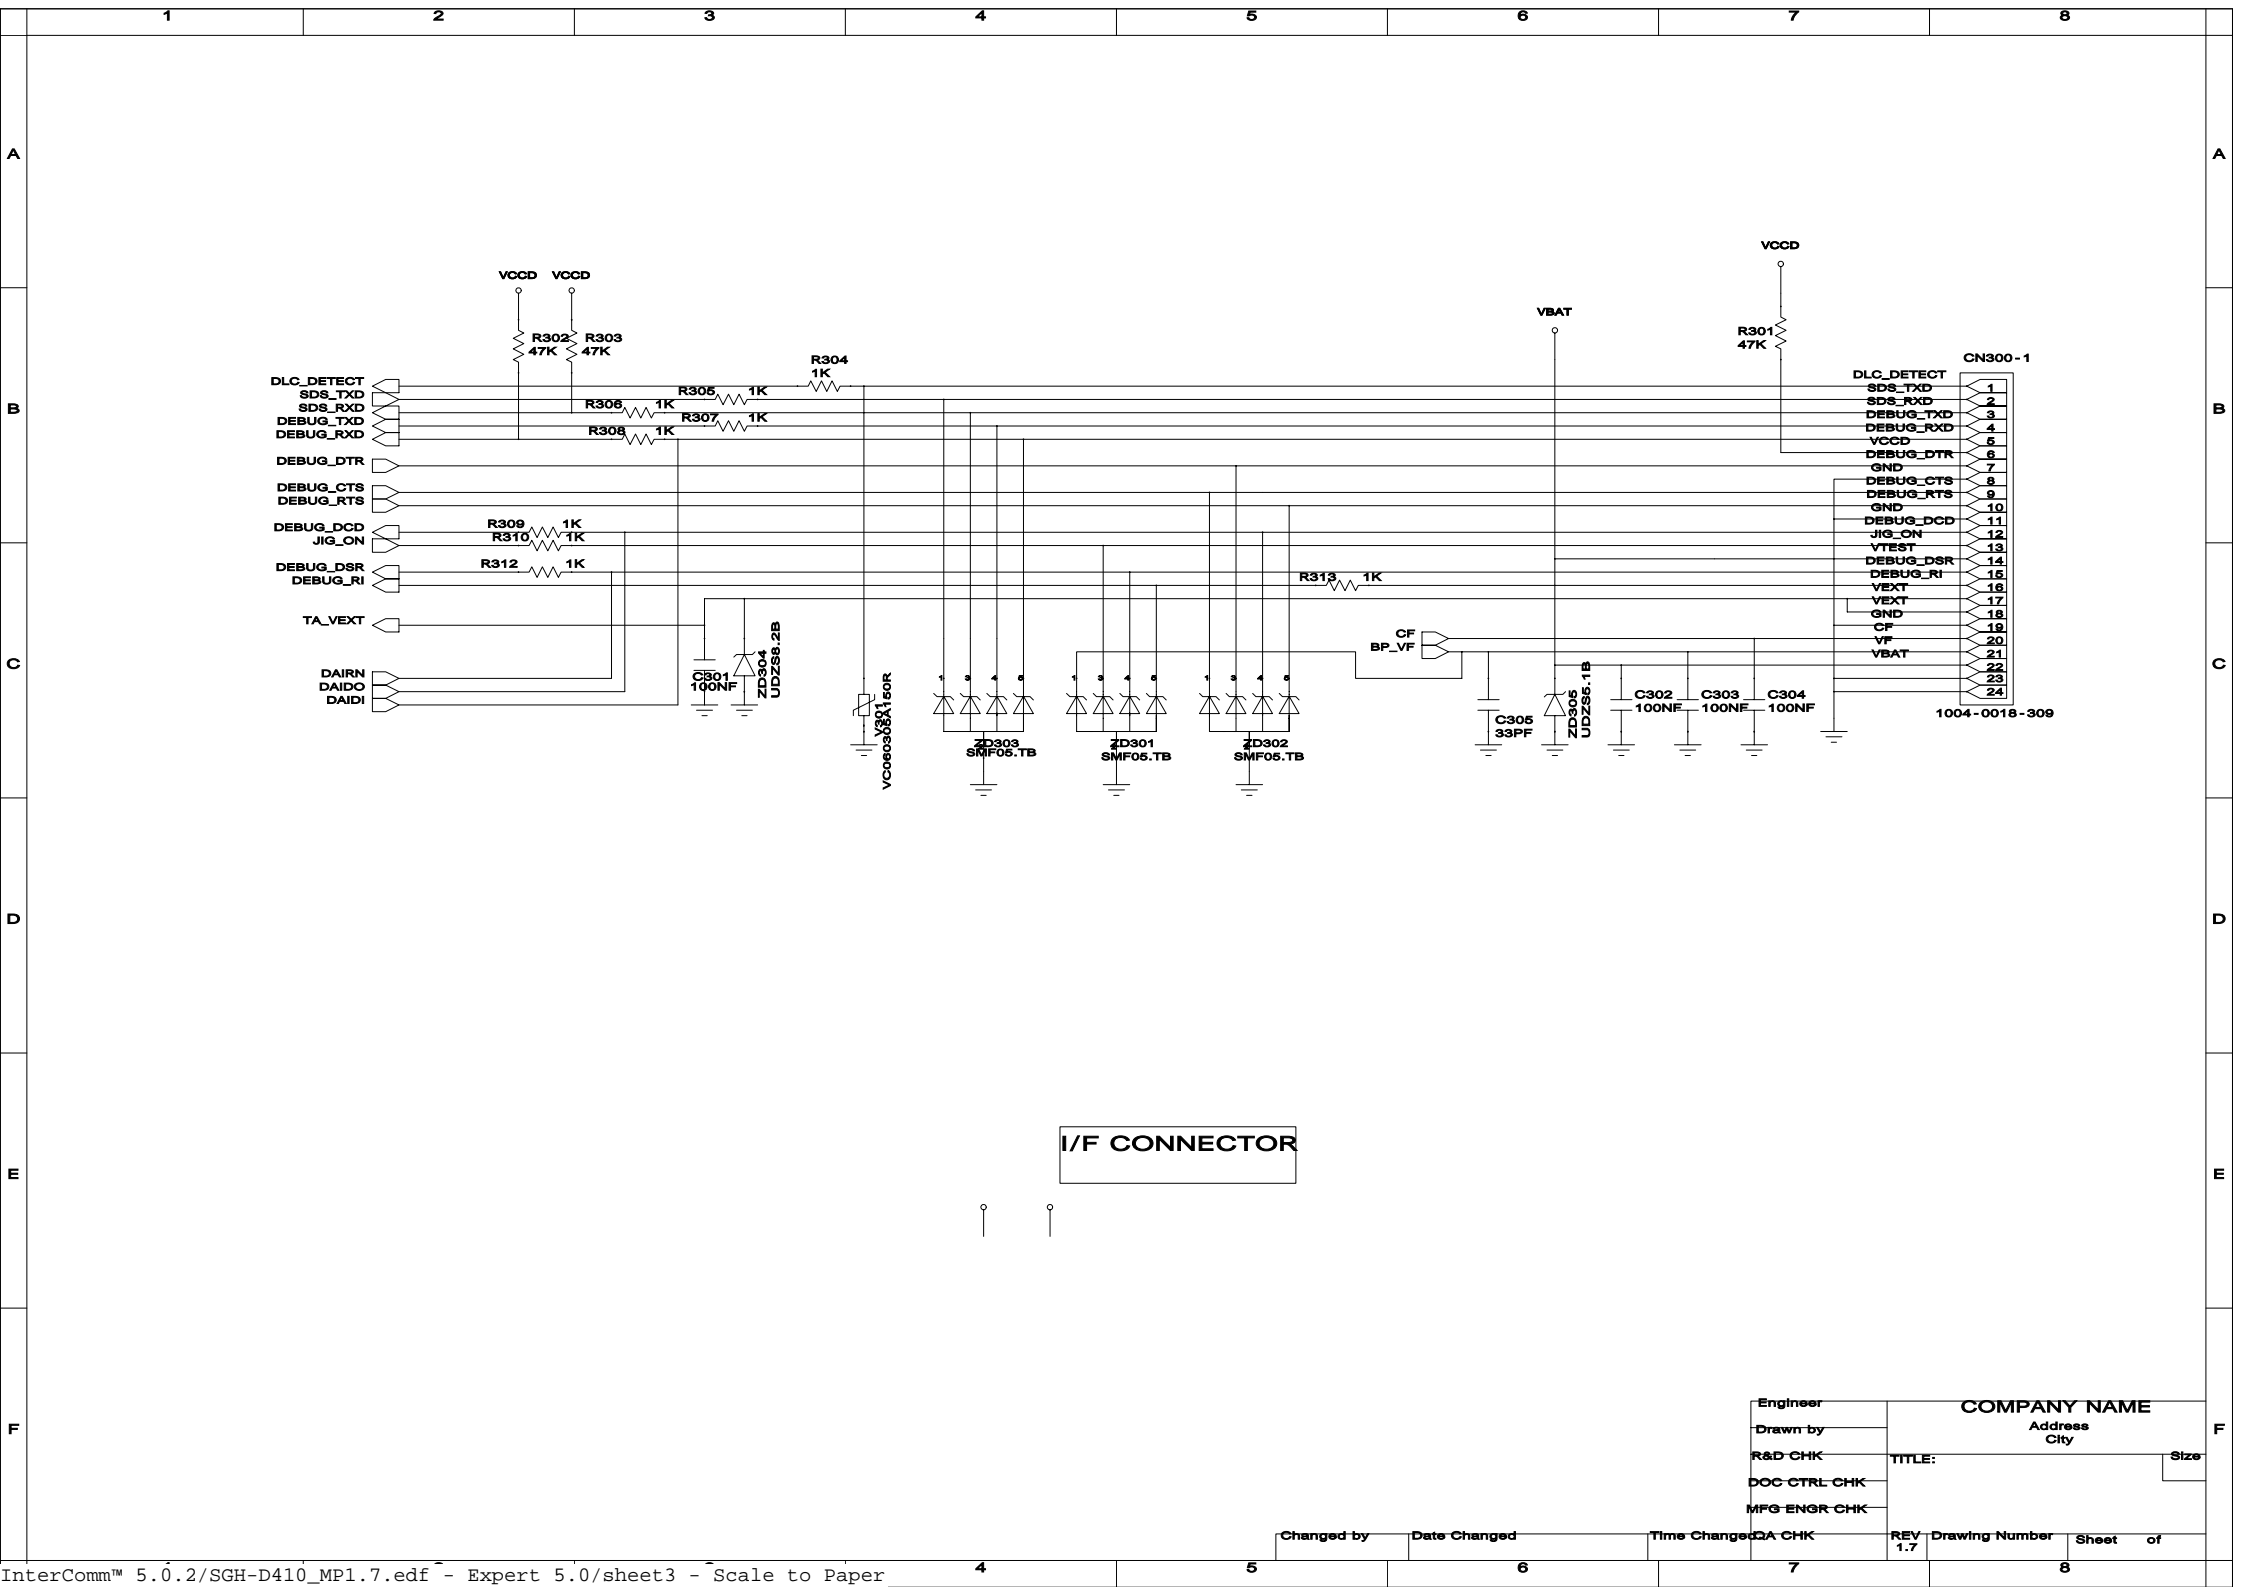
1 2 3 4 5 6 7 8

A

VCCD VCCD

VCCD

VBAT

R302 47K
R303 47K

R301 47K

R304 1K

CN300-1

DLC_DETECT
SDS_TXD
SDS_RXD
DEBUG_TXD
DEBUG_RXD

R305 1K
R306 1K
R307 1K
R308 1K

DEBUG_DTR

DEBUG_CTS
DEBUG_RTS

DEBUG_DCD
JIG_ON

R309 1K
R310 1K

DEBUG_DSR
DEBUG_RI

R312 1K

R313 1K

TA_VEXT

DAIRN
DAIDO
DAIDI

C301 100NF

ZD304 UDZS8.2B

V301 VC060305A150R

1 3 4 5 1 3 4 5 1 3 4 5

ZD303 SMF05.TB
ZD301 SMF05.TB
ZD302 SMF05.TB

CF
BP_VF

C305 33PF

ZD305 UDZS5.1B

C302 100NF
C303 100NF
C304 100NF

| Signal | Pin |
|---|---|
| DLC_DETECT | 1 |
| SDS_TXD | 2 |
| SDS_RXD | 3 |
| DEBUG_TXD | 4 |
| DEBUG_RXD | 5 |
| VCCD | 6 |
| DEBUG_DTR | 7 |
| GND | 8 |
| DEBUG_CTS | 9 |
| DEBUG_RTS | 10 |
| GND | 11 |
| DEBUG_DCD | 12 |
| JIG_ON | 13 |
| VTEST | 14 |
| DEBUG_DSR | 15 |
| DEBUG_RI | 16 |
| VEXT | 17 |
| VEXT | 18 |
| GND | 19 |
| CF | 20 |
| VF | 21 |
| VBAT | 22 |
| | 23 |
| | 24 |

1004-0018-309

B C D E F

I/F CONNECTOR

Engineer
Drawn by
R&D CHK
DOC CTRL CHK
MFG ENGR CHK
QA CHK

COMPANY NAME
Address
City

TITLE:
Size

Changed by
Date Changed
Time Changed

REV 1.7
Drawing Number
Sheet of

InterComm™ 5.0.2/SGH-D410_MP1.7.edf - Expert 5.0/sheet3 - Scale to Paper